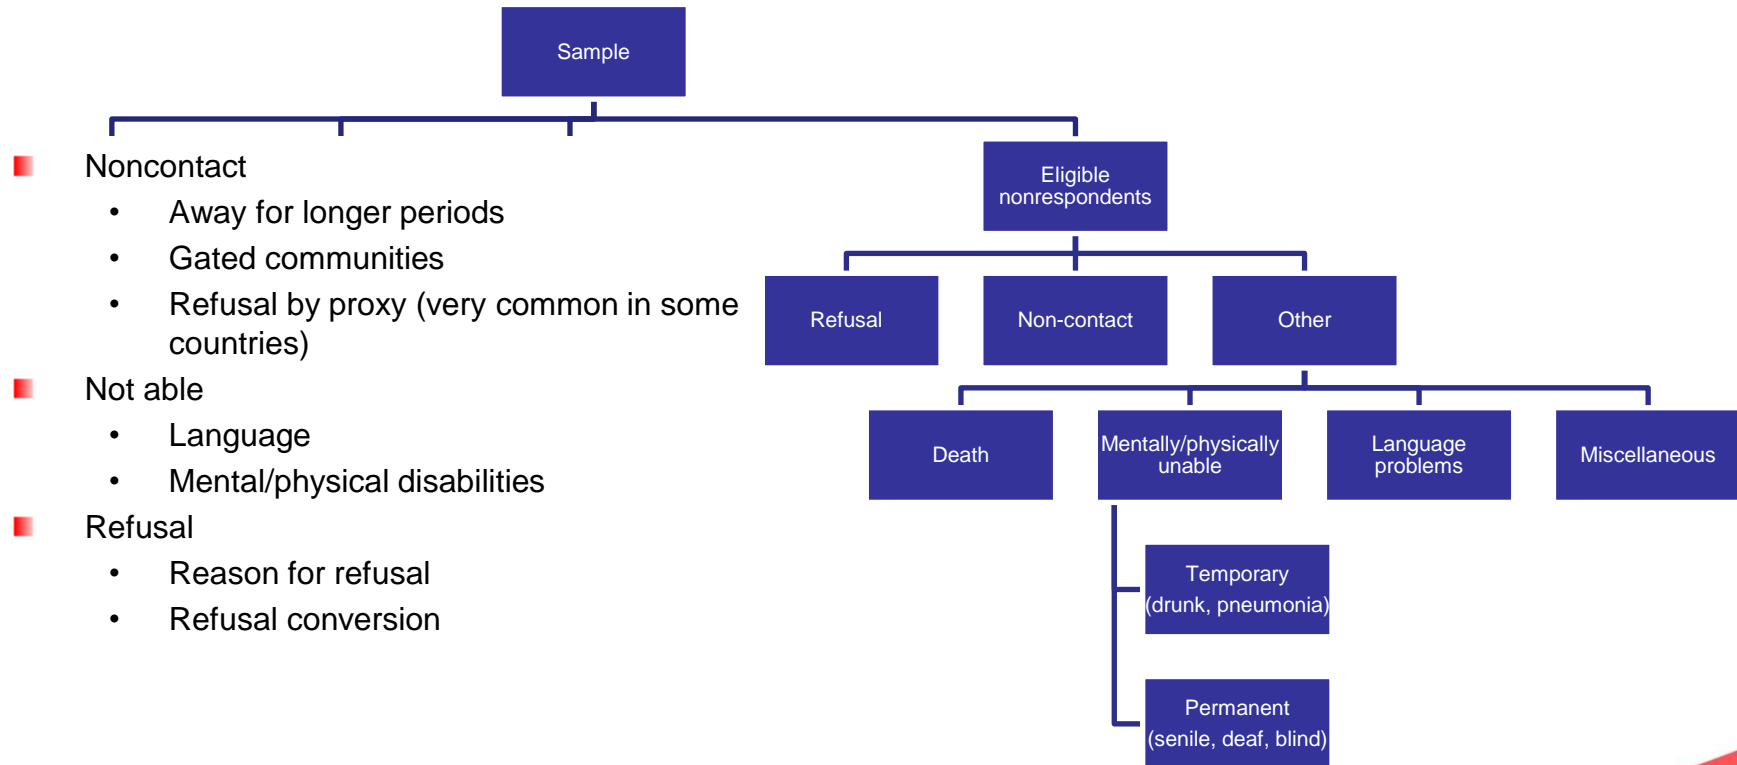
Sample

Noncontact
• Away for longer periods
• Gated communities
• Refusal by proxy (very common in some countries)

Not able
• Language
• Mental/physical disabilities

Refusal
• Reason for refusal
• Refusal conversion

Eligible nonrespondents

Refusal

Non-contact

Other

Death

Mentally/physically unable

Language problems

Miscellaneous

Temporary (drunk, pneumonia)

Permanent (senile, deaf, blind)